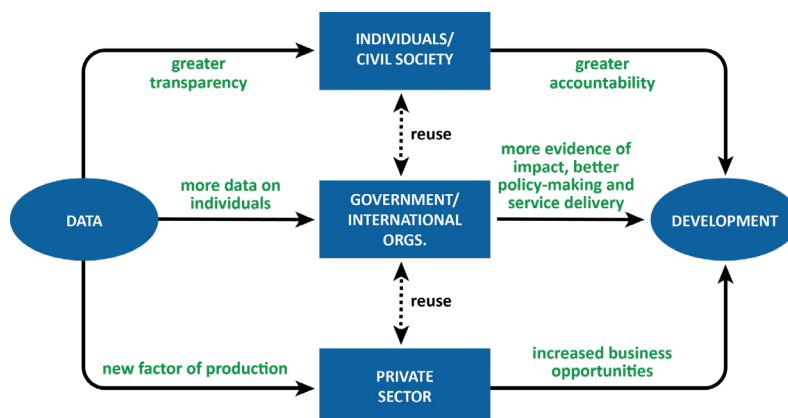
INDIVIDUALS/
CIVIL SOCIETY

greater transparency

greater accountability

reuse

DATA

more data on individuals

GOVERNMENT/
INTERNATIONAL
ORGS.

more evidence of impact, better policy-making and service delivery

DEVELOPMENT

reuse

new factor of production

PRIVATE
SECTOR

increased business opportunities